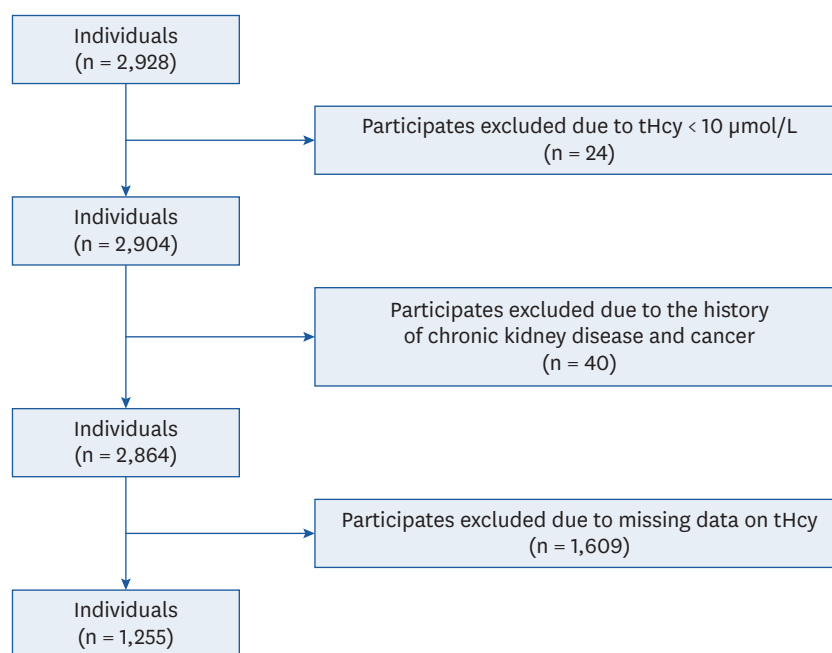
Individuals
(n = 2,928)

Participates excluded due to tHcy < 10 μmol/L
(n = 24)

Individuals
(n = 2,904)

Participates excluded due to the history of chronic kidney disease and cancer
(n = 40)

Individuals
(n = 2,864)

Participates excluded due to missing data on tHcy
(n = 1,609)

Individuals
(n = 1,255)